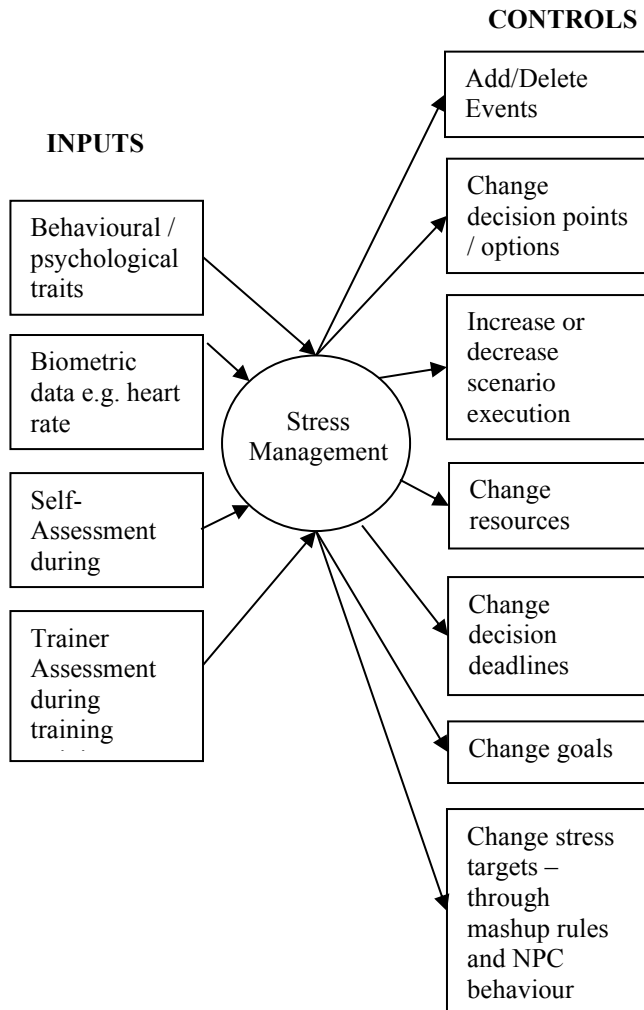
CONTROLS

INPUTS

Behavioural / psychological traits

Biometric data e.g. heart rate

Self-Assessment during

Trainer Assessment during training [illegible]

Stress Management

Add/Delete Events

Change decision points / options

Increase or decrease scenario execution

Change resources

Change decision deadlines

Change goals

Change stress targets – through mashup rules and NPC behaviour